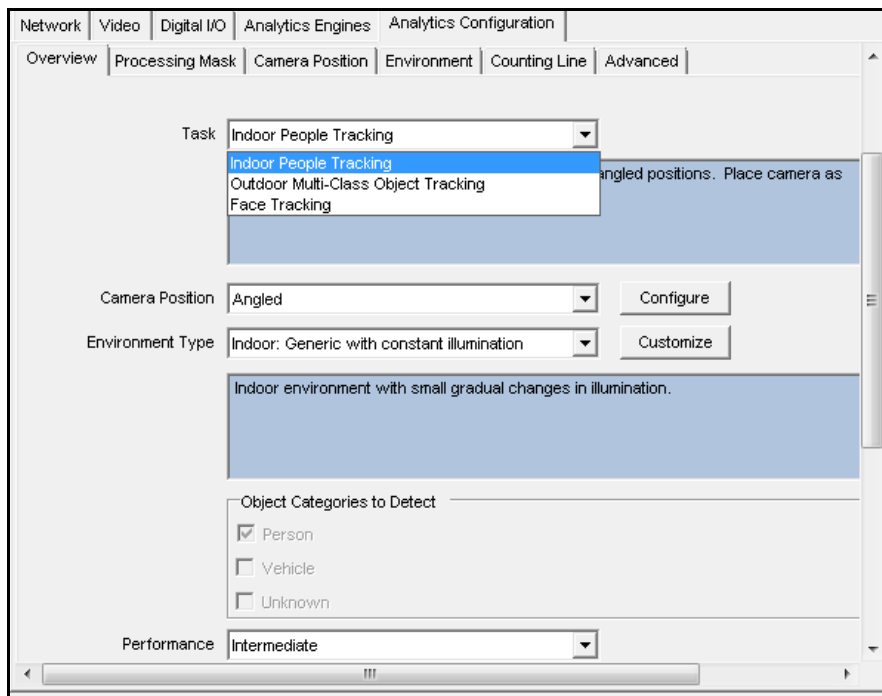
Network | Video | Digital I/O | Analytics Engines | Analytics Configuration

Overview | Processing Mask | Camera Position | Environment | Counting Line | Advanced

Task Indoor People Tracking

Indoor People Tracking
Outdoor Multi-Class Object Tracking
Face Tracking

angled positions. Place camera as

Camera Position Angled Configure

Environment Type Indoor: Generic with constant illumination Customize

Indoor environment with small gradual changes in illumination.

Object Categories to Detect

Person

Vehicle

Unknown

Performance Intermediate